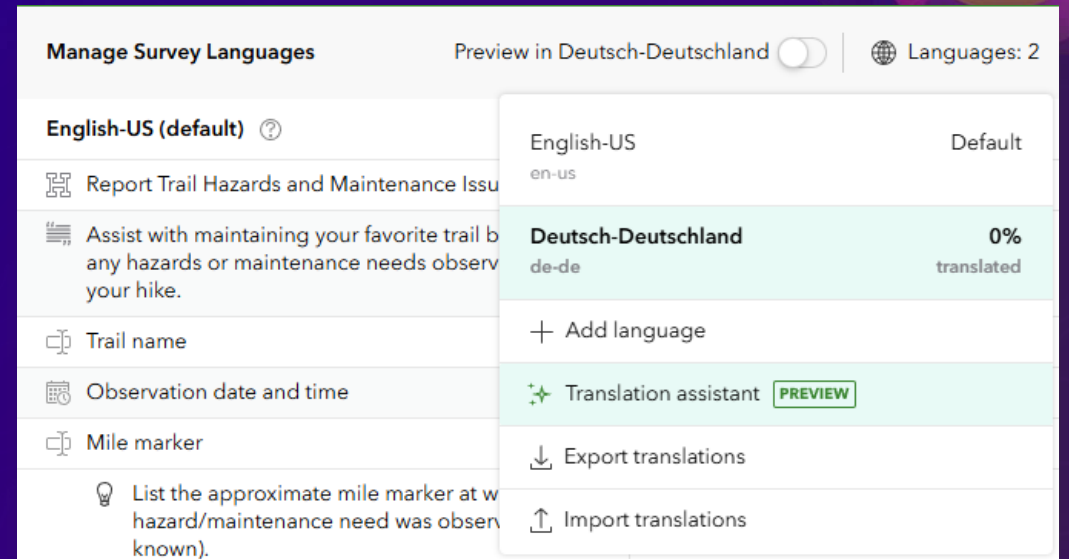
Manage Survey Languages

Preview in Deutsch-Deutschland

Languages: 2

English-US (default)

Report Trail Hazards and Maintenance Issu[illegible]

Assist with maintaining your favorite trail b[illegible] any hazards or maintenance needs observ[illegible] your hike.

Trail name

Observation date and time

Mile marker

List the approximate mile marker at w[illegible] hazard/maintenance need was observ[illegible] known).

English-US
en-us
Default

Deutsch-Deutschland
de-de
0%
translated

Add language

Translation assistant PREVIEW

Export translations

Import translations